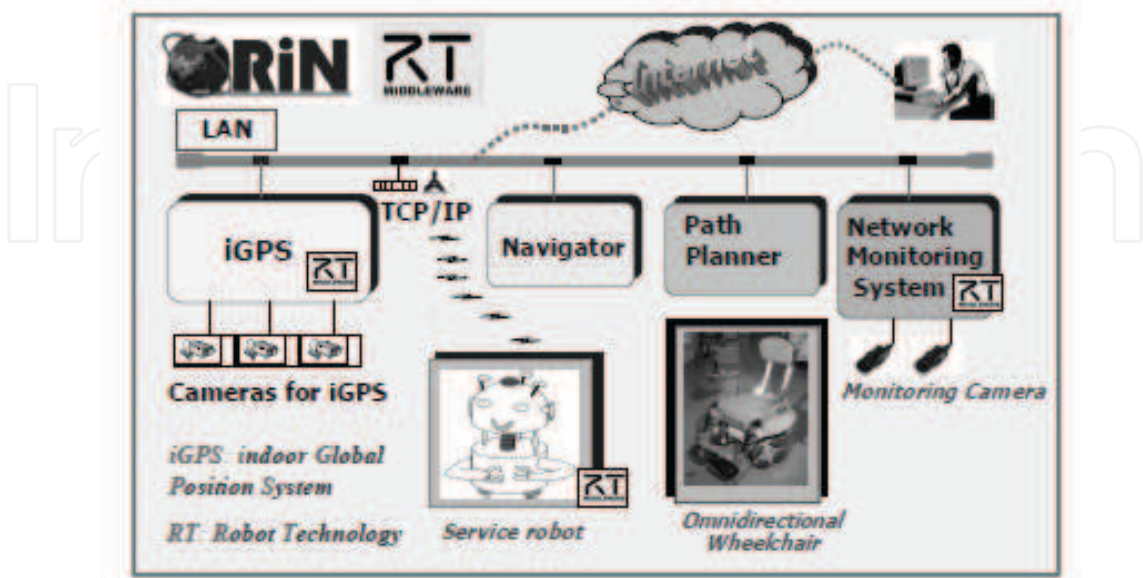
ORiN

RT MIDDLEWARE

Internet

LAN

TCP/IP

iGPS

RT

Navigator

Path Planner

Network Monitoring System

RT

Cameras for iGPS

Monitoring Camera

iGPS: indoor Global Position System

RT: Robot Technology

RT

Service robot

Omnidirectional Wheelchair